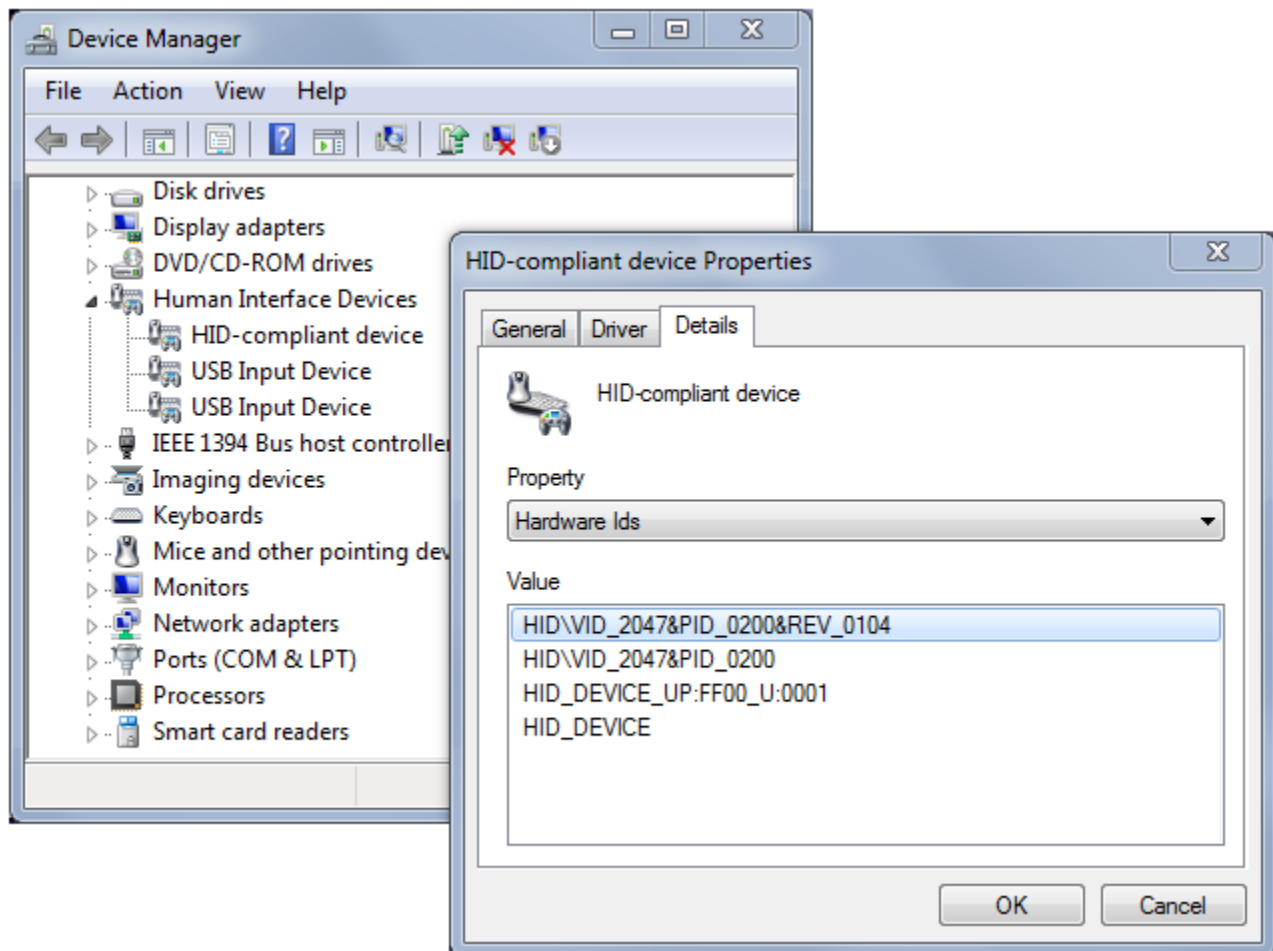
Device Manager

File Action View Help

Disk drives
Display adapters
DVD/CD-ROM drives
Human Interface Devices
HID-compliant device
USB Input Device
USB Input Device
IEEE 1394 Bus host controlle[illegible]
Imaging devices
Keyboards
Mice and other pointing dev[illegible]
Monitors
Network adapters
Ports (COM & LPT)
Processors
Smart card readers

HID-compliant device Properties

General Driver Details

HID-compliant device

Property

Hardware Ids

Value

HID\VID_2047&PID_0200&REV_0104
HID\VID_2047&PID_0200
HID_DEVICE_UP:FF00_U:0001
HID_DEVICE

OK Cancel